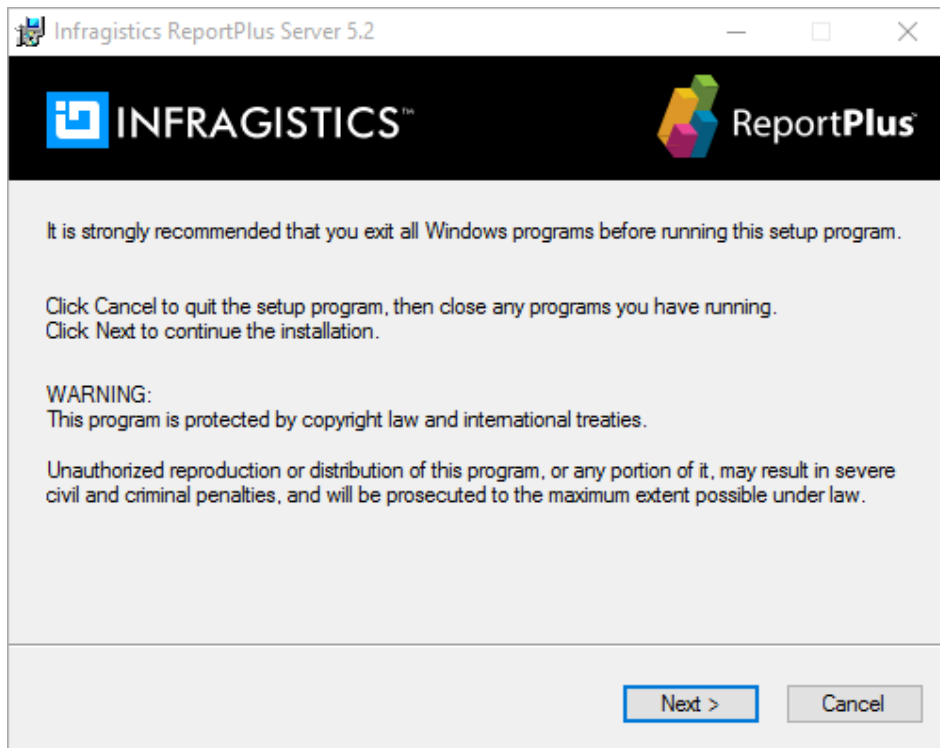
Infragistics ReportPlus Server 5.2

INFRAGISTICS™

ReportPlus™

It is strongly recommended that you exit all Windows programs before running this setup program.

Click Cancel to quit the setup program, then close any programs you have running.
Click Next to continue the installation.

WARNING:
This program is protected by copyright law and international treaties.

Unauthorized reproduction or distribution of this program, or any portion of it, may result in severe civil and criminal penalties, and will be prosecuted to the maximum extent possible under law.

Next >

Cancel